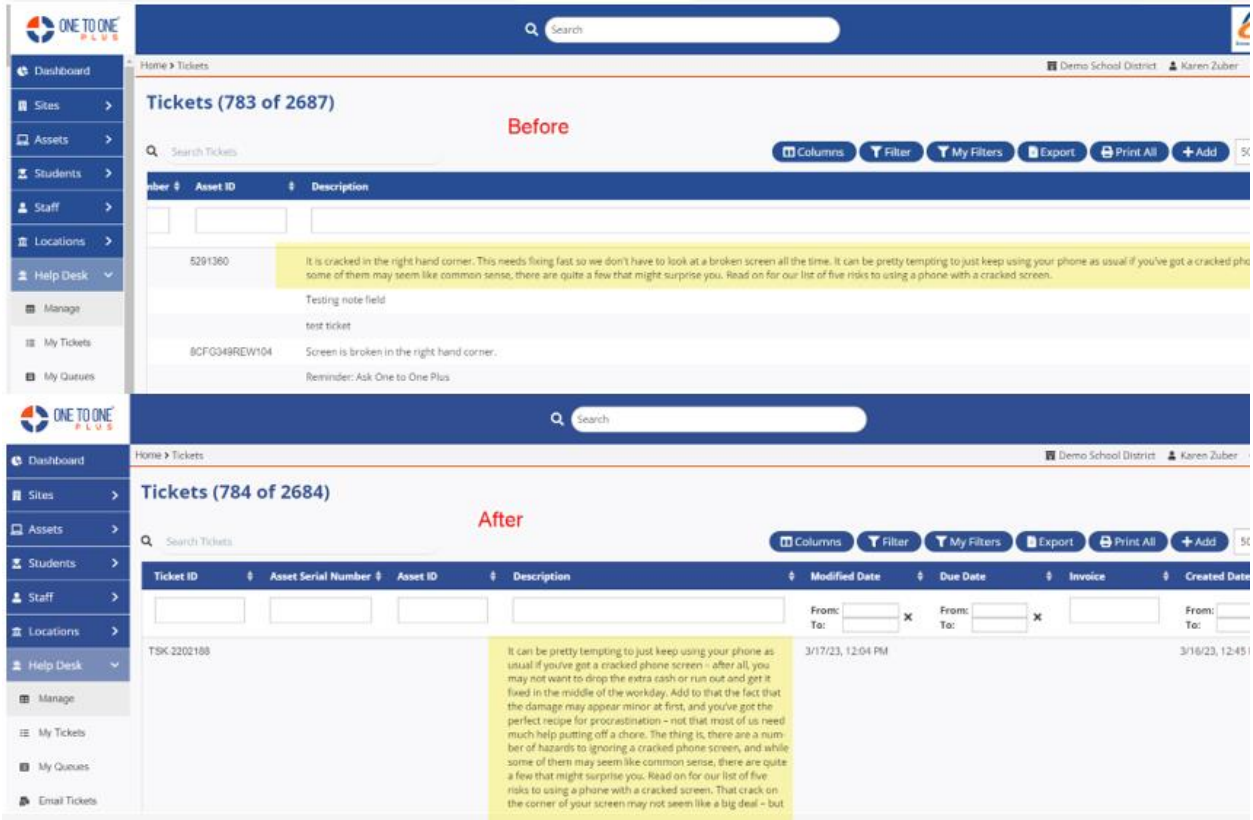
ONE TO ONE PLUS

Search

Dashboard
Sites
Assets
Students
Staff
Locations
Help Desk
Manage
My Tickets
My Queues

Home > Tickets

Demo School District Karen Zuber

Tickets (783 of 2687)

Before

Search Tickets

Columns Filter My Filters Export Print All + Add

mber Asset ID Description

5291360 It is cracked in the right hand corner. This needs fixing fast so we don't have to look at a broken screen all the time. It can be pretty tempting to just keep using your phone as usual if you've got a cracked pho some of them may seem like common sense, there are quite a few that might surprise you. Read on for our list of five risks to using a phone with a cracked screen.

Testing note field

test ticket

8CFG349REW104 Screen is broken in the right hand corner.

Reminder: Ask One to One Plus

ONE TO ONE PLUS

Search

Dashboard
Sites
Assets
Students
Staff
Locations
Help Desk
Manage
My Tickets
My Queues
Email Tickets

Home > Tickets

Demo School District Karen Zuber

Tickets (784 of 2684)

After

Search Tickets

Columns Filter My Filters Export Print All + Add

| Ticket ID | Asset Serial Number | Asset ID | Description | Modified Date | Due Date | Invoice | Created Date |
|---|---|---|---|---|---|---|---|
| | | | | From: To: | From: To: | | From: To: |
| TSK 2202188 | | | It can be pretty tempting to just keep using your phone as usual if you've got a cracked phone screen – after all, you may not want to drop the extra cash or run out and get it fixed in the middle of the workday. Add to that the fact that the damage may appear minor at first, and you've got the perfect recipe for procrastination – not that most of us need much help putting off a chore. The thing is, there are a number of hazards to ignoring a cracked phone screen, and while some of them may seem like common sense, there are quite a few that might surprise you. Read on for our list of five risks to using a phone with a cracked screen. That crack on the corner of your screen may not seem like a big deal – but | 3/17/23, 12:04 PM | | | 3/16/23, 12:45 |